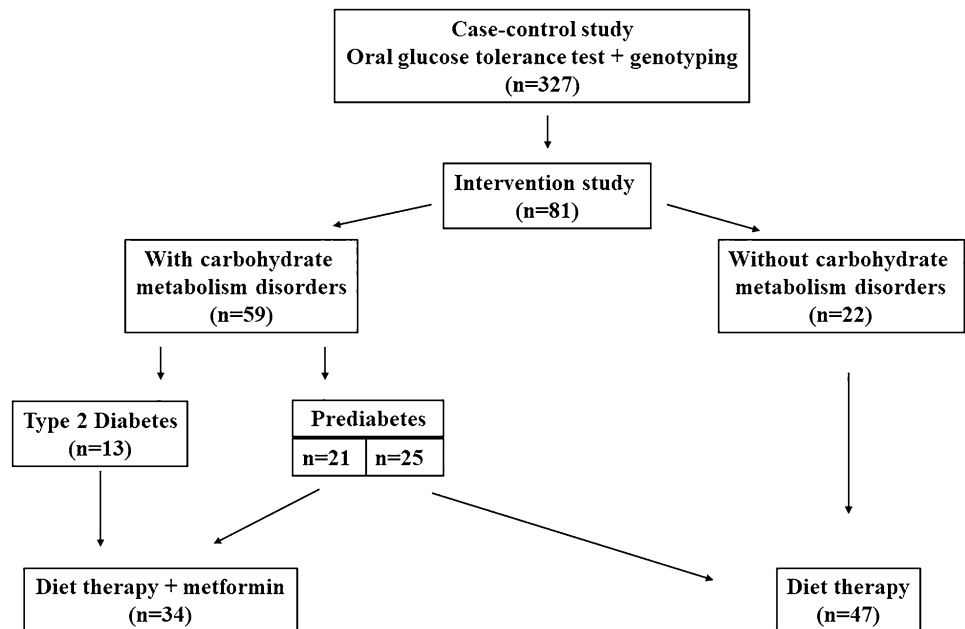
Case-control study
Oral glucose tolerance test + genotyping
(n=327)

Intervention study
(n=81)

With carbohydrate metabolism disorders
(n=59)

Without carbohydrate metabolism disorders
(n=22)

Type 2 Diabetes
(n=13)

Prediabetes

| n=21 | n=25 |
|---|---|

Diet therapy + metformin
(n=34)

Diet therapy
(n=47)